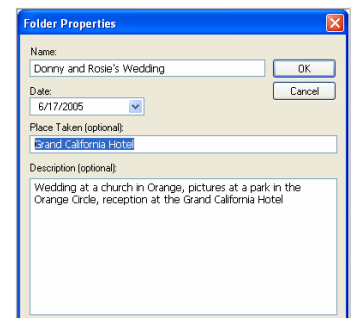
Folder Properties

Name:
Donny and Rosie's Wedding

OK

Date:
6/17/2005

Cancel

Place Taken (optional):
Grand California Hotel

Description (optional):
Wedding at a church in Orange, pictures at a park in the Orange Circle, reception at the Grand California Hotel